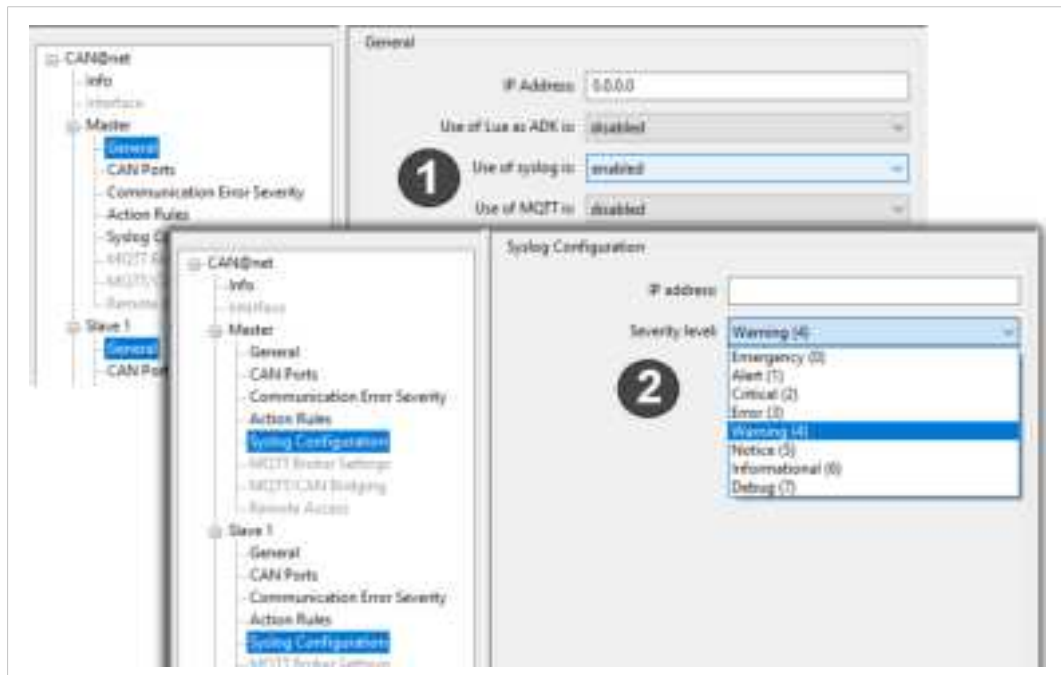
CAN@net
Info
Interface
Master
General
CAN Ports
Communication Error Severity
Action Rules
Syslog C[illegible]
MQTT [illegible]
MQTT/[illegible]
Remote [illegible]
Slave 1
General
CAN Por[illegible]

General

IP Address: 0.0.0.0

Use of Lua as ADK is: disabled

1

Use of syslog is: enabled

Use of MQTT is: disabled

CAN@net
Info
Interface
Master
General
CAN Ports
Communication Error Severity
Action Rules
Syslog Configuration
MQTT Broker Settings
MQTT/CAN Bridging
Remote Access
Slave 1
General
CAN Ports
Communication Error Severity
Action Rules
Syslog Configuration
MQTT Broker Settings

Syslog Configuration

IP address:

Severity level: Warning (4)

2

Emergency (0)
Alert (1)
Critical (2)
Error (3)
Warning (4)
Notice (5)
Informational (6)
Debug (7)